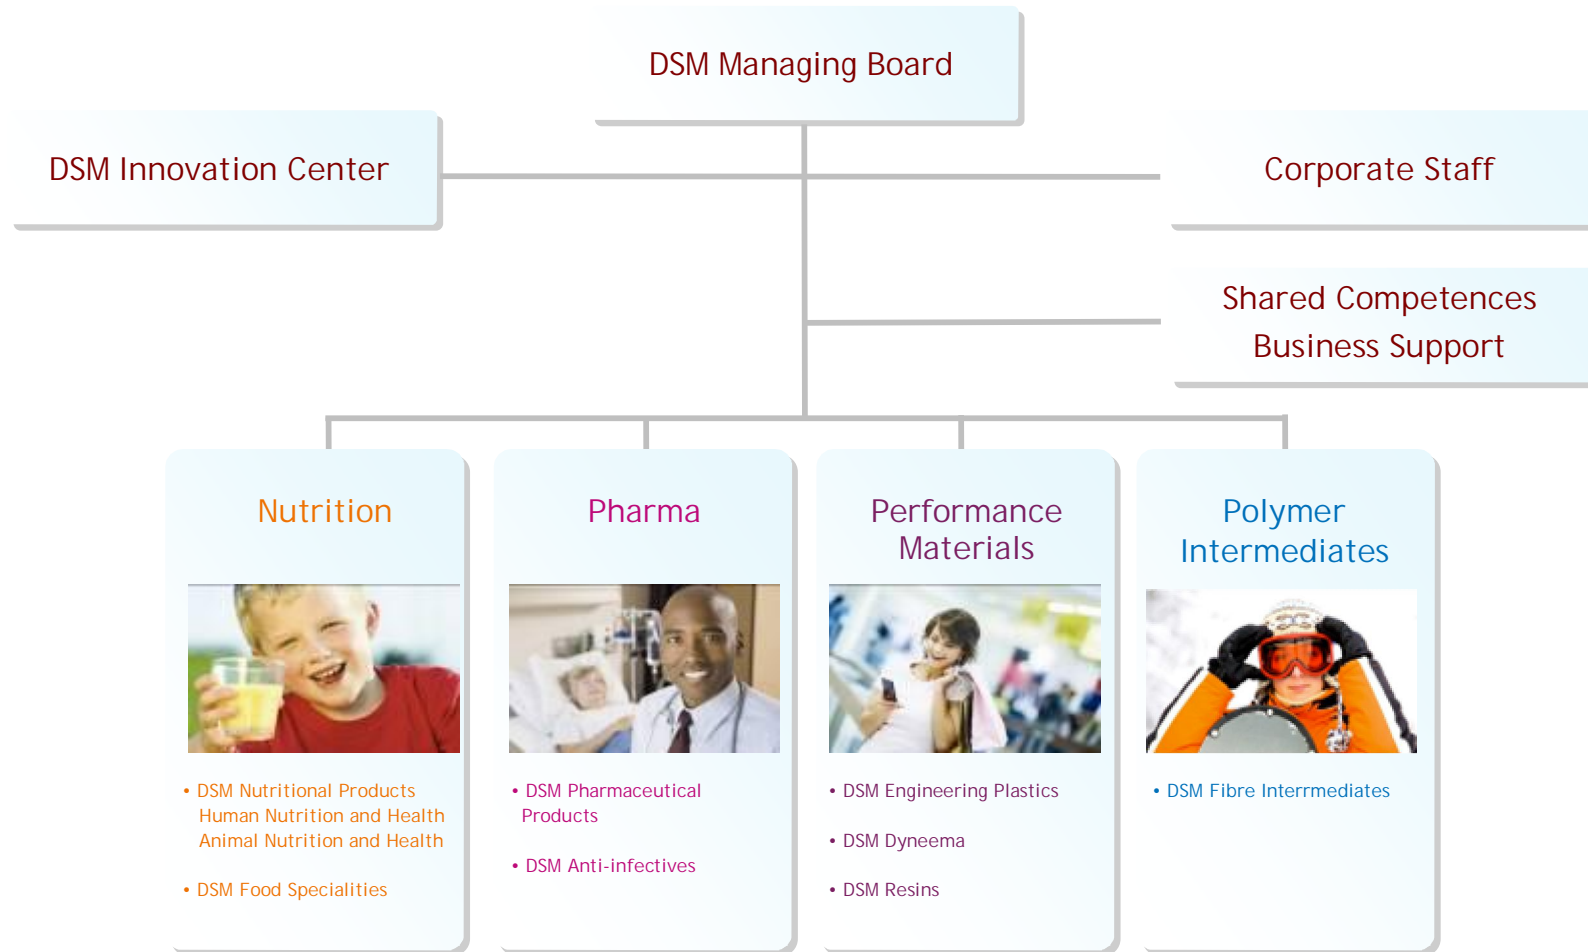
DSM Managing Board

DSM Innovation Center

Corporate Staff

Shared Competences
Business Support

Nutrition

• DSM Nutritional Products
Human Nutrition and Health
Animal Nutrition and Health

• DSM Food Specialities

Pharma

• DSM Pharmaceutical Products

• DSM Anti-infectives

Performance Materials

• DSM Engineering Plastics

• DSM Dyneema

• DSM Resins

Polymer Intermediates

• DSM Fibre Interrmediates